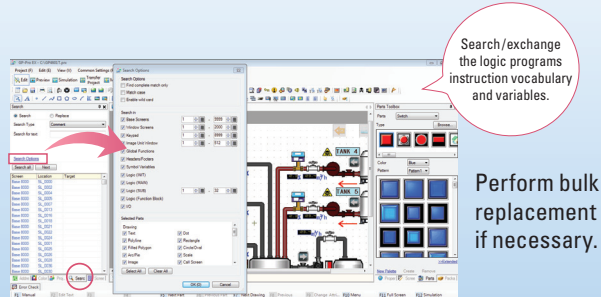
Search/exchange the logic programs instruction vocabulary and variables.

Perform bulk replacement if necessary.

Search Options

Search Options
Find complete match only
Match case
Enable wild card

Search in
Base Screens
Window Screens
Keypad
Image Unit Window
Global Functions
Headers/Footers
Symbol Variables
Logic (INIT)
Logic (MAIN)
Logic (SUB)
Logic (Function Block)
I/O

Selected Parts
Drawing
Text
Polyline
Filled Polygon
Arc/Pie
Image
Dot
Rectangle
Circle/Oval
Scale
Call Screen

Select All
Clear All

OK
Cancel

Search
Replace
Search Type
Comment
Search for text
Search Options
Search all
Next

Screen
Location
Target

TANK 4
TANK 5

Parts Toolbox
Parts
Switch
Type
Browse...
Color
Blue
Pattern
Pattern1

Search
Error Check